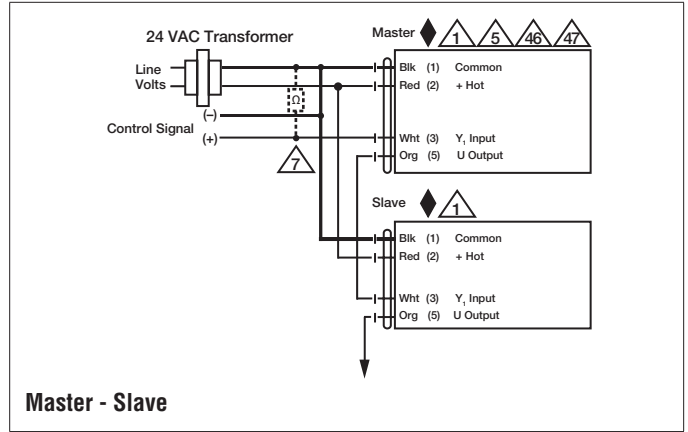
24 VAC Transformer

Master 1 5 46 47

Line Volts

Blk (1) Common
Red (2) + Hot

$\Omega$

(–)

Control Signal

(+)

Wht (3) $Y_1$ Input
Org (5) U Output

7

Slave 1

Blk (1) Common
Red (2) + Hot

Wht (3) $Y_1$ Input
Org (5) U Output

Master - Slave